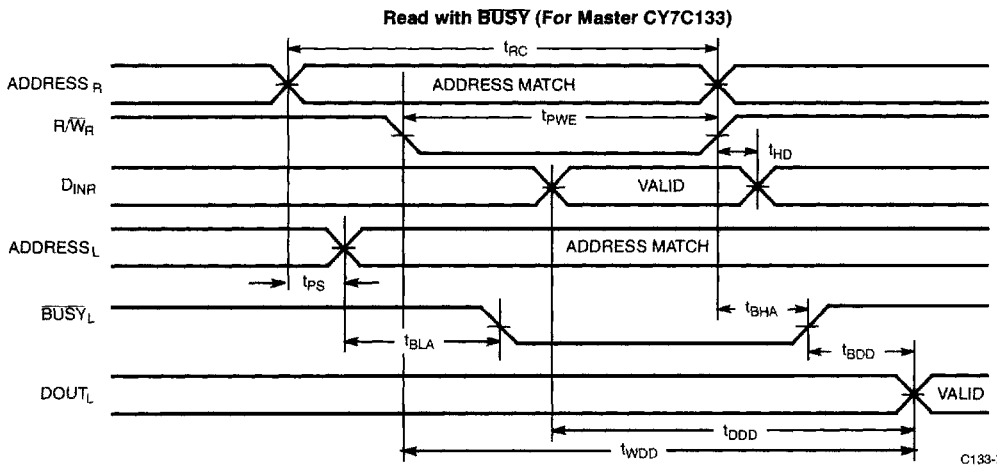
Read with $\overline{\text{BUSY}}$ (For Master CY7C133)

$t_{RC}$

ADDRESS$_R$

ADDRESS MATCH

R/$\overline{W}_R$

$t_{PWE}$

$t_{HD}$

$D_{INR}$

VALID

ADDRESS$_L$

ADDRESS MATCH

$t_{PS}$

$\overline{\text{BUSY}}_L$

$t_{BHA}$

$t_{BLA}$

$t_{BDD}$

DOUT$_L$

VALID

$t_{DDD}$

$t_{WDD}$

C133-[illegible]